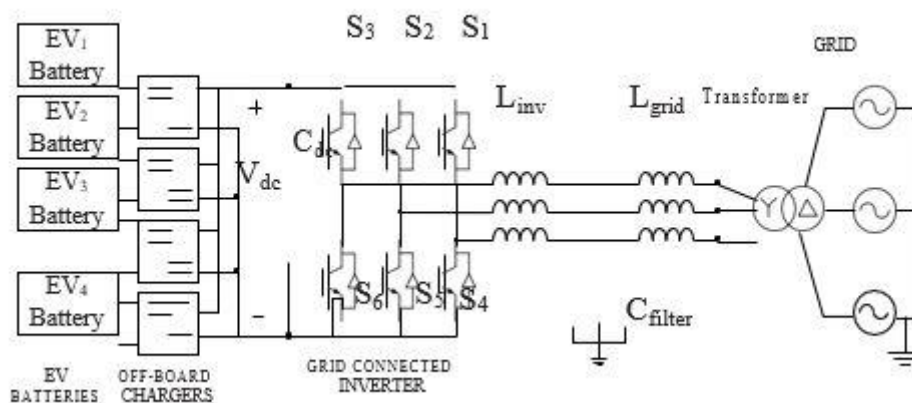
EV$_1$ Battery

EV$_2$ Battery

EV$_3$ Battery

EV$_4$ Battery

EV BATTERIES

OFF-BOARD CHARGERS

+

V$_{dc}$

−

C$_{dc}$

S$_3$ S$_2$ S$_1$

S$_6$ S$_5$ S$_4$

GRID CONNECTED INVERTER

L$_{inv}$

L$_{grid}$

Transformer

C$_{filter}$

GRID